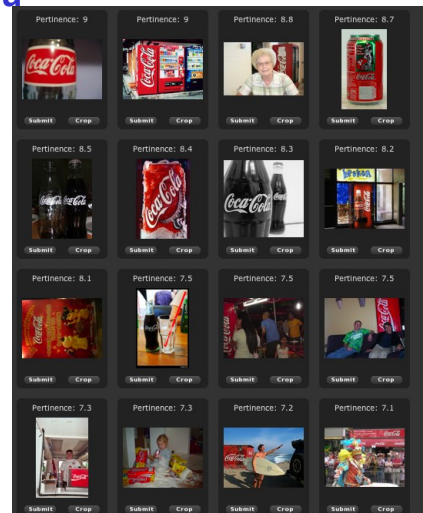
a

Pertinence: 9
Coca-Cola
Submit Crop

Pertinence: 9
Submit Crop

Pertinence: 8.8
Submit Crop

Pertinence: 8.7
Submit Crop

Pertinence: 8.5
Submit Crop

Pertinence: 8.4
Coca-Cola
Submit Crop

Pertinence: 8.3
Coca-Cola
Submit Crop

Pertinence: 8.2
Submit Crop

Pertinence: 8.1
Submit Crop

Pertinence: 7.5
Submit Crop

Pertinence: 7.5
Submit Crop

Pertinence: 7.5
Submit Crop

Pertinence: 7.3
Submit Crop

Pertinence: 7.3
Submit Crop

Pertinence: 7.2
Submit Crop

Pertinence: 7.1
Submit Crop